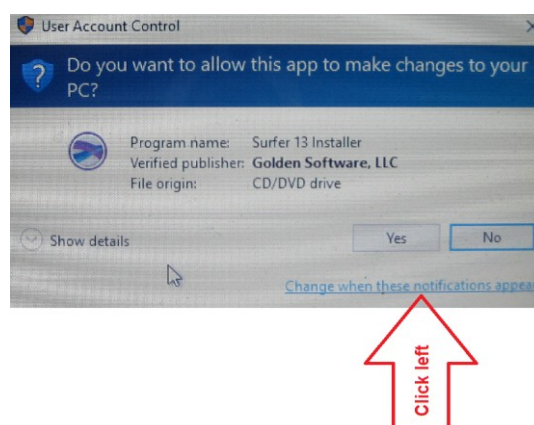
User Account Control

Do you want to allow this app to make changes to your PC?

Program name: Surfer 13 Installer
Verified publisher: Golden Software, LLC
File origin: CD/DVD drive

Show details

Yes

No

Change when these notifications appea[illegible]

Click left